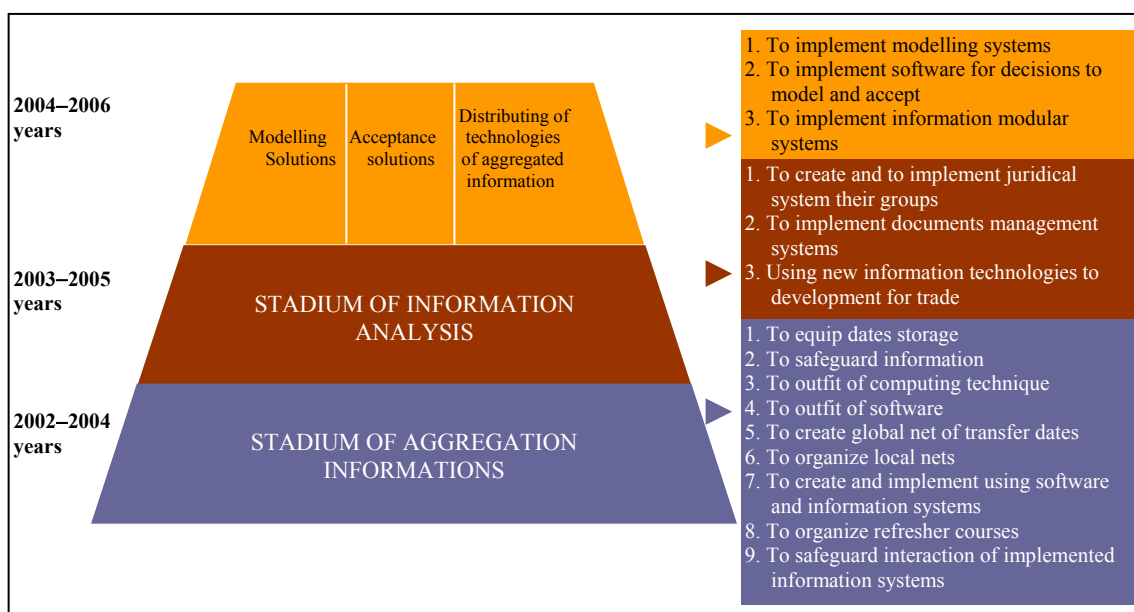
2004–2006 years

Modelling Solutions

Acceptance solutions

Distributing of technologies of aggregated information

1. To implement modelling systems
2. To implement software for decisions to model and accept
3. To implement information modular systems

2003–2005 years

STADIUM OF INFORMATION ANALYSIS

1. To create and to implement juridical system their groups
2. To implement documents management systems
3. Using new information technologies to development for trade

2002–2004 years

STADIUM OF AGGREGATION INFORMATIONS

1. To equip dates storage
2. To safeguard information
3. To outfit of computing technique
4. To outfit of software
5. To create global net of transfer dates
6. To organize local nets
7. To create and implement using software and information systems
8. To organize refresher courses
9. To safeguard interaction of implemented information systems